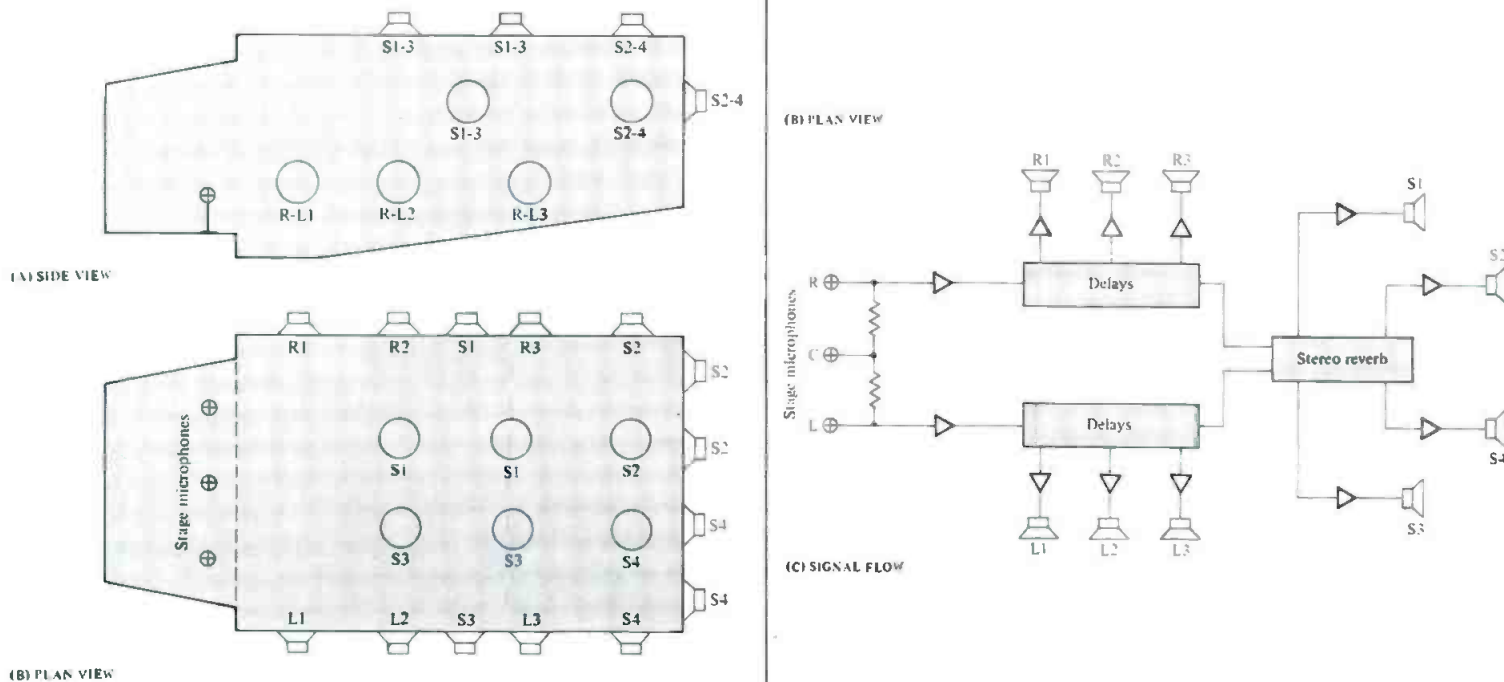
S1-3 S1-3 S2-4

S2-4

S1-3 S2-4

R-L1 R-L2 R-L3

(A) SIDE VIEW

R1 R2 S1 R3 S2

S2

Stage microphones

S2

S1 S1 S2

S3 S3 S4

S4

S4

L1 L2 S3 L3 S4

(B) PLAN VIEW

(B) PLAN VIEW

R1 R2 R3

S1

R

Stage microphones

C

L

Delays

Stereo reverb

Delays

S2

S4

S3

L1 L2 L3

(C) SIGNAL FLOW